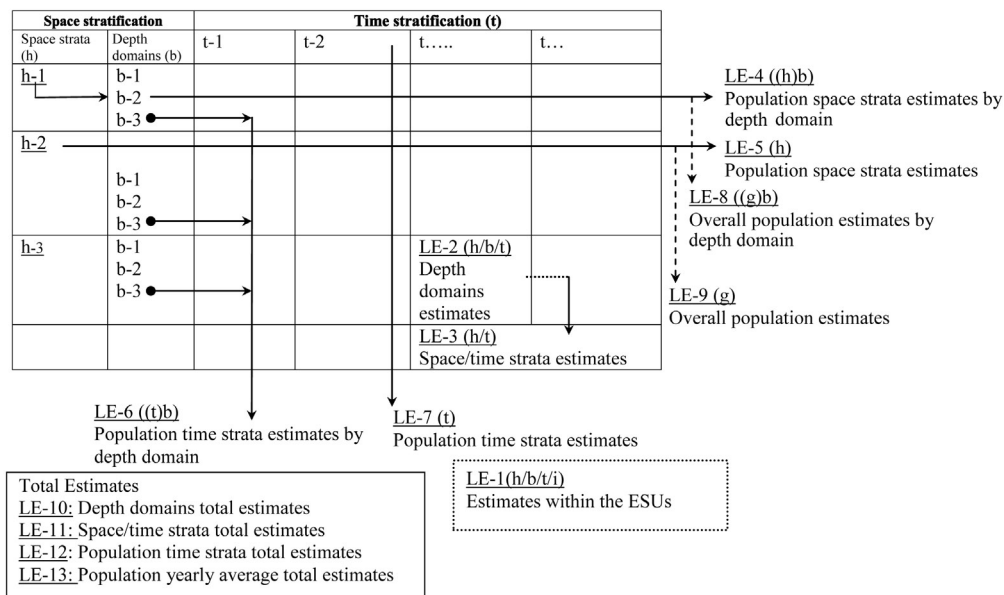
| Space stratification | | Time stratification (t) | | | |
|---|---|---|---|---|---|
| Space strata (h) | Depth domains (b) | t-1 | t-2 | t….. | t… |
| h-1 | b-1<br>b-2<br>b-3 | | | | |
| h-2 | b-1<br>b-2<br>b-3 | | | | |
| h-3 | b-1<br>b-2<br>b-3 | | | LE-2 (h/b/t)<br>Depth domains estimates | |
| | | | | LE-3 (h/t)<br>Space/time strata estimates | |

LE-4 ((h)b)
Population space strata estimates by depth domain

LE-5 (h)
Population space strata estimates

LE-8 ((g)b)
Overall population estimates by depth domain

LE-9 (g)
Overall population estimates

LE-6 ((t)b)
Population time strata estimates by depth domain

LE-7 (t)
Population time strata estimates

LE-1(h/b/t/i)
Estimates within the ESUs

Total Estimates
LE-10: Depth domains total estimates
LE-11: Space/time strata total estimates
LE-12: Population time strata total estimates
LE-13: Population yearly average total estimates